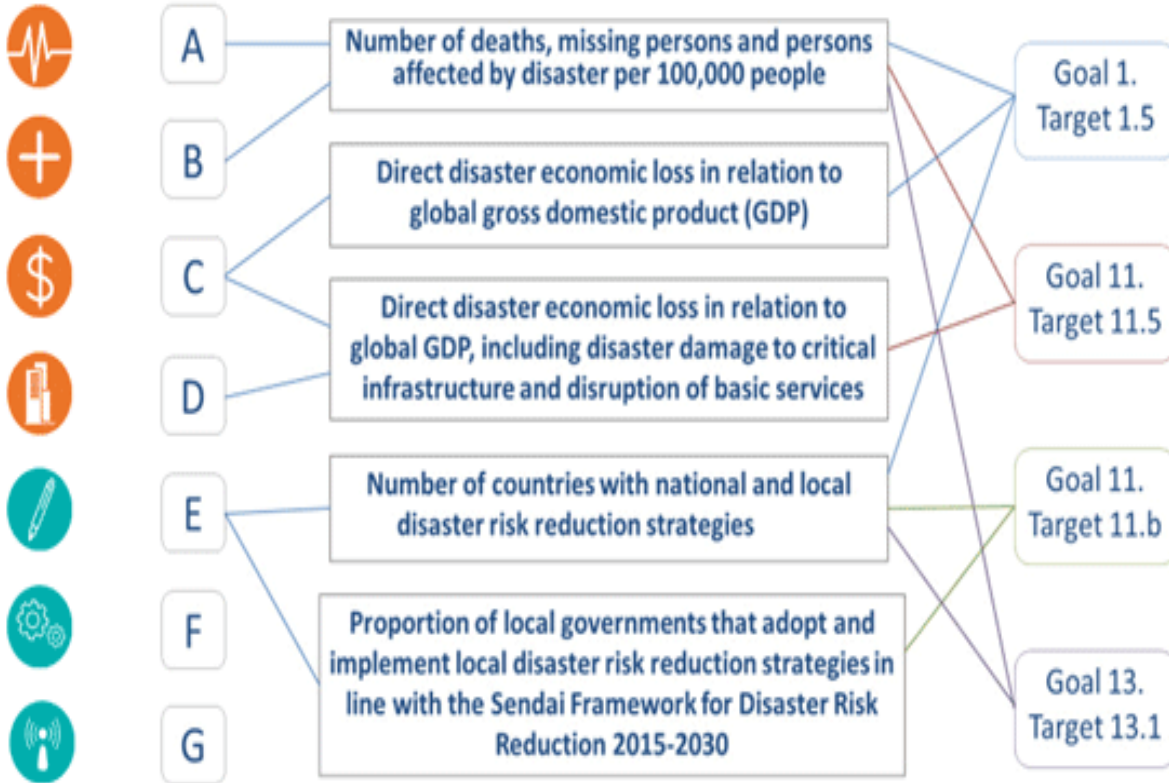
A

B

C

D

E

F

G

Number of deaths, missing persons and persons affected by disaster per 100,000 people

Direct disaster economic loss in relation to global gross domestic product (GDP)

Direct disaster economic loss in relation to global GDP, including disaster damage to critical infrastructure and disruption of basic services

Number of countries with national and local disaster risk reduction strategies

Proportion of local governments that adopt and implement local disaster risk reduction strategies in line with the Sendai Framework for Disaster Risk Reduction 2015-2030

Goal 1. Target 1.5

Goal 11. Target 11.5

Goal 11. Target 11.b

Goal 13. Target 13.1